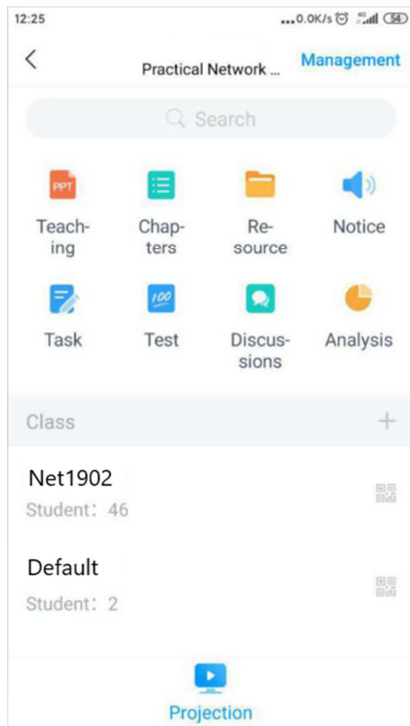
12:25
...0.0K/s 54

<
Practical Network ...
Management

Search

PPT
Teaching

Chapters

Resource

Notice

Task

100
Test

Discussions

Analysis

Class
+

Net1902
Student：46

Default
Student：2

Projection